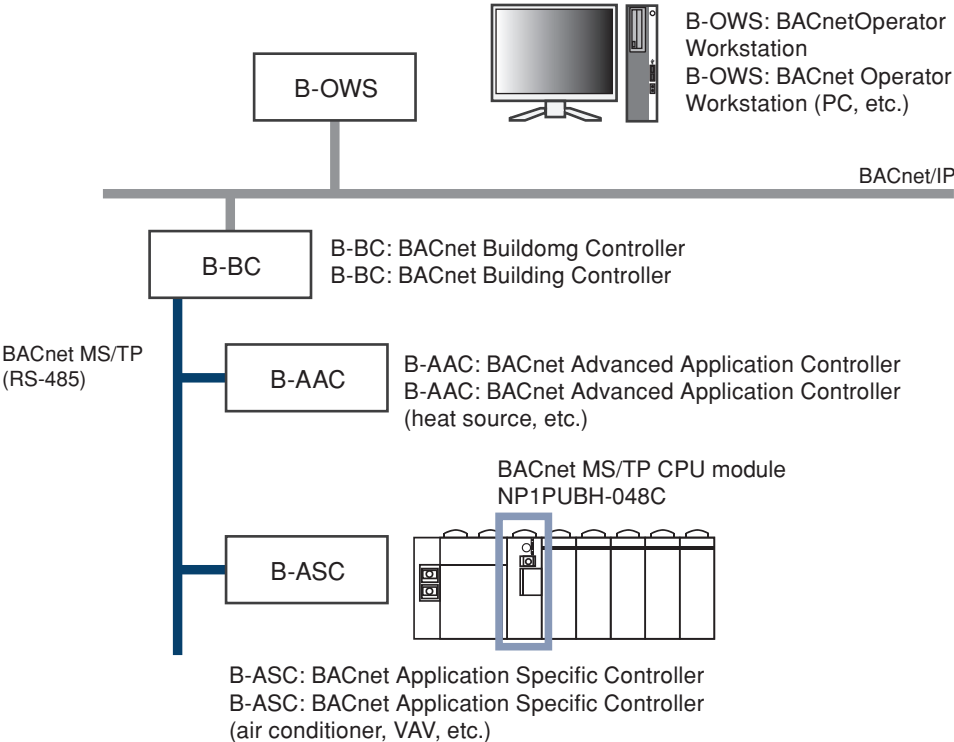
B-OWS: BACnetOperator Workstation
B-OWS: BACnet Operator Workstation (PC, etc.)

B-OWS

BACnet/IP

B-BC

B-BC: BACnet Buildomg Controller
B-BC: BACnet Building Controller

BACnet MS/TP (RS-485)

B-AAC

B-AAC: BACnet Advanced Application Controller
B-AAC: BACnet Advanced Application Controller (heat source, etc.)

BACnet MS/TP CPU module
NP1PUBH-048C

B-ASC

B-ASC: BACnet Application Specific Controller
B-ASC: BACnet Application Specific Controller (air conditioner, VAV, etc.)